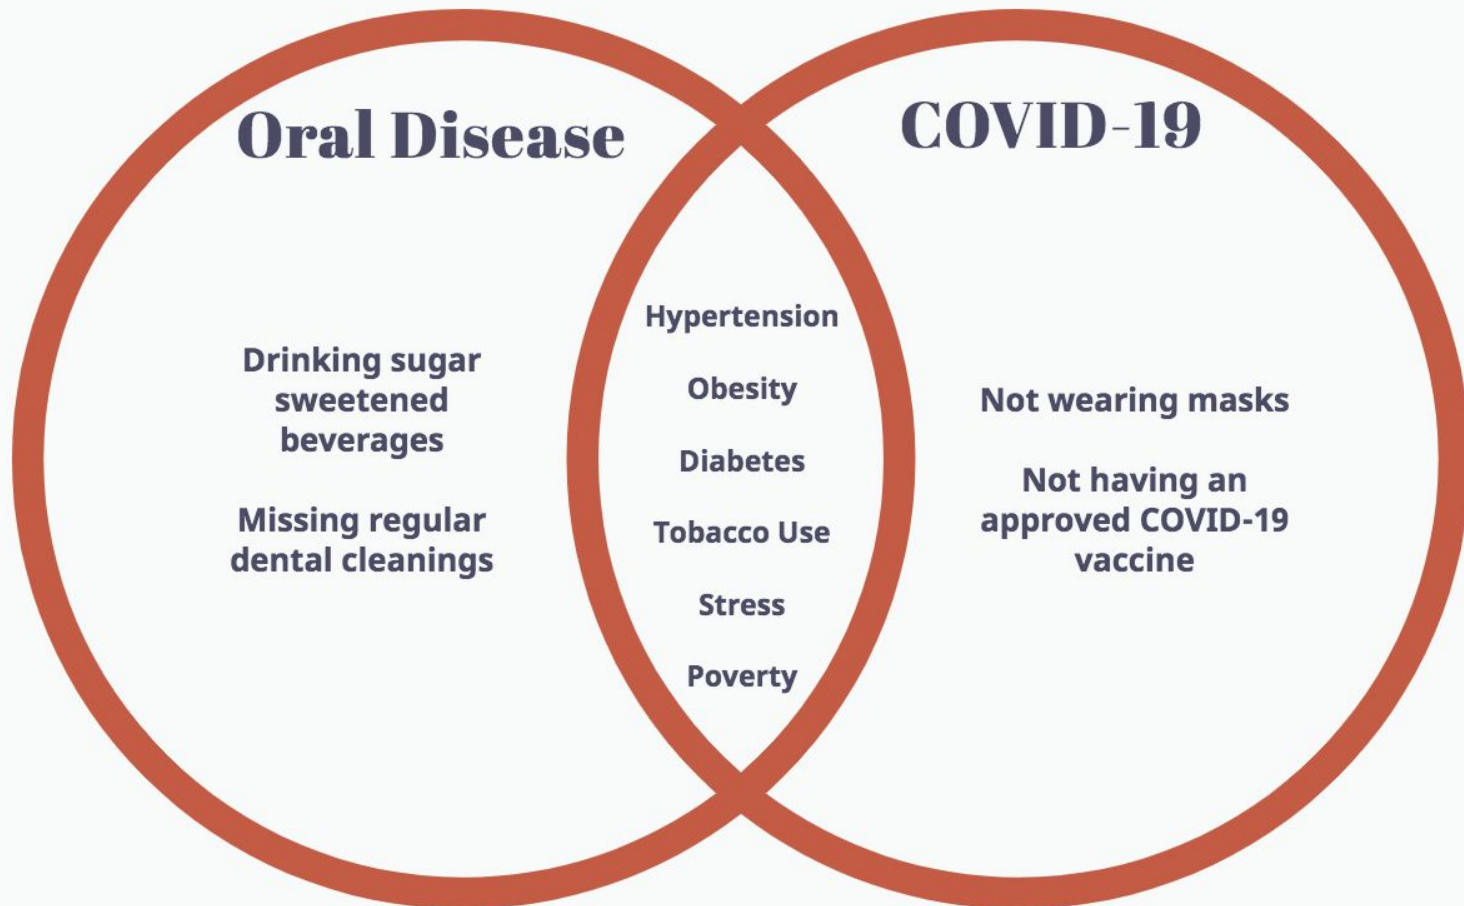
Oral Disease

COVID-19

Drinking sugar sweetened beverages

Missing regular dental cleanings

Hypertension

Obesity

Diabetes

Tobacco Use

Stress

Poverty

Not wearing masks

Not having an approved COVID-19 vaccine